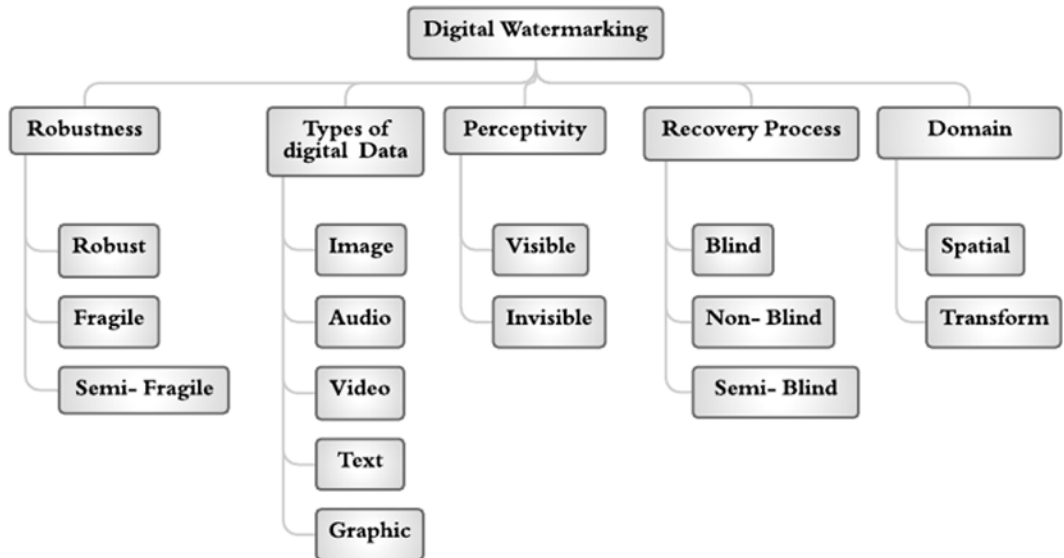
Digital Watermarking

Robustness
Robust
Fragile
Semi- Fragile

Types of digital Data
Image
Audio
Video
Text
Graphic

Perceptivity
Visible
Invisible

Recovery Process
Blind
Non- Blind
Semi- Blind

Domain
Spatial
Transform